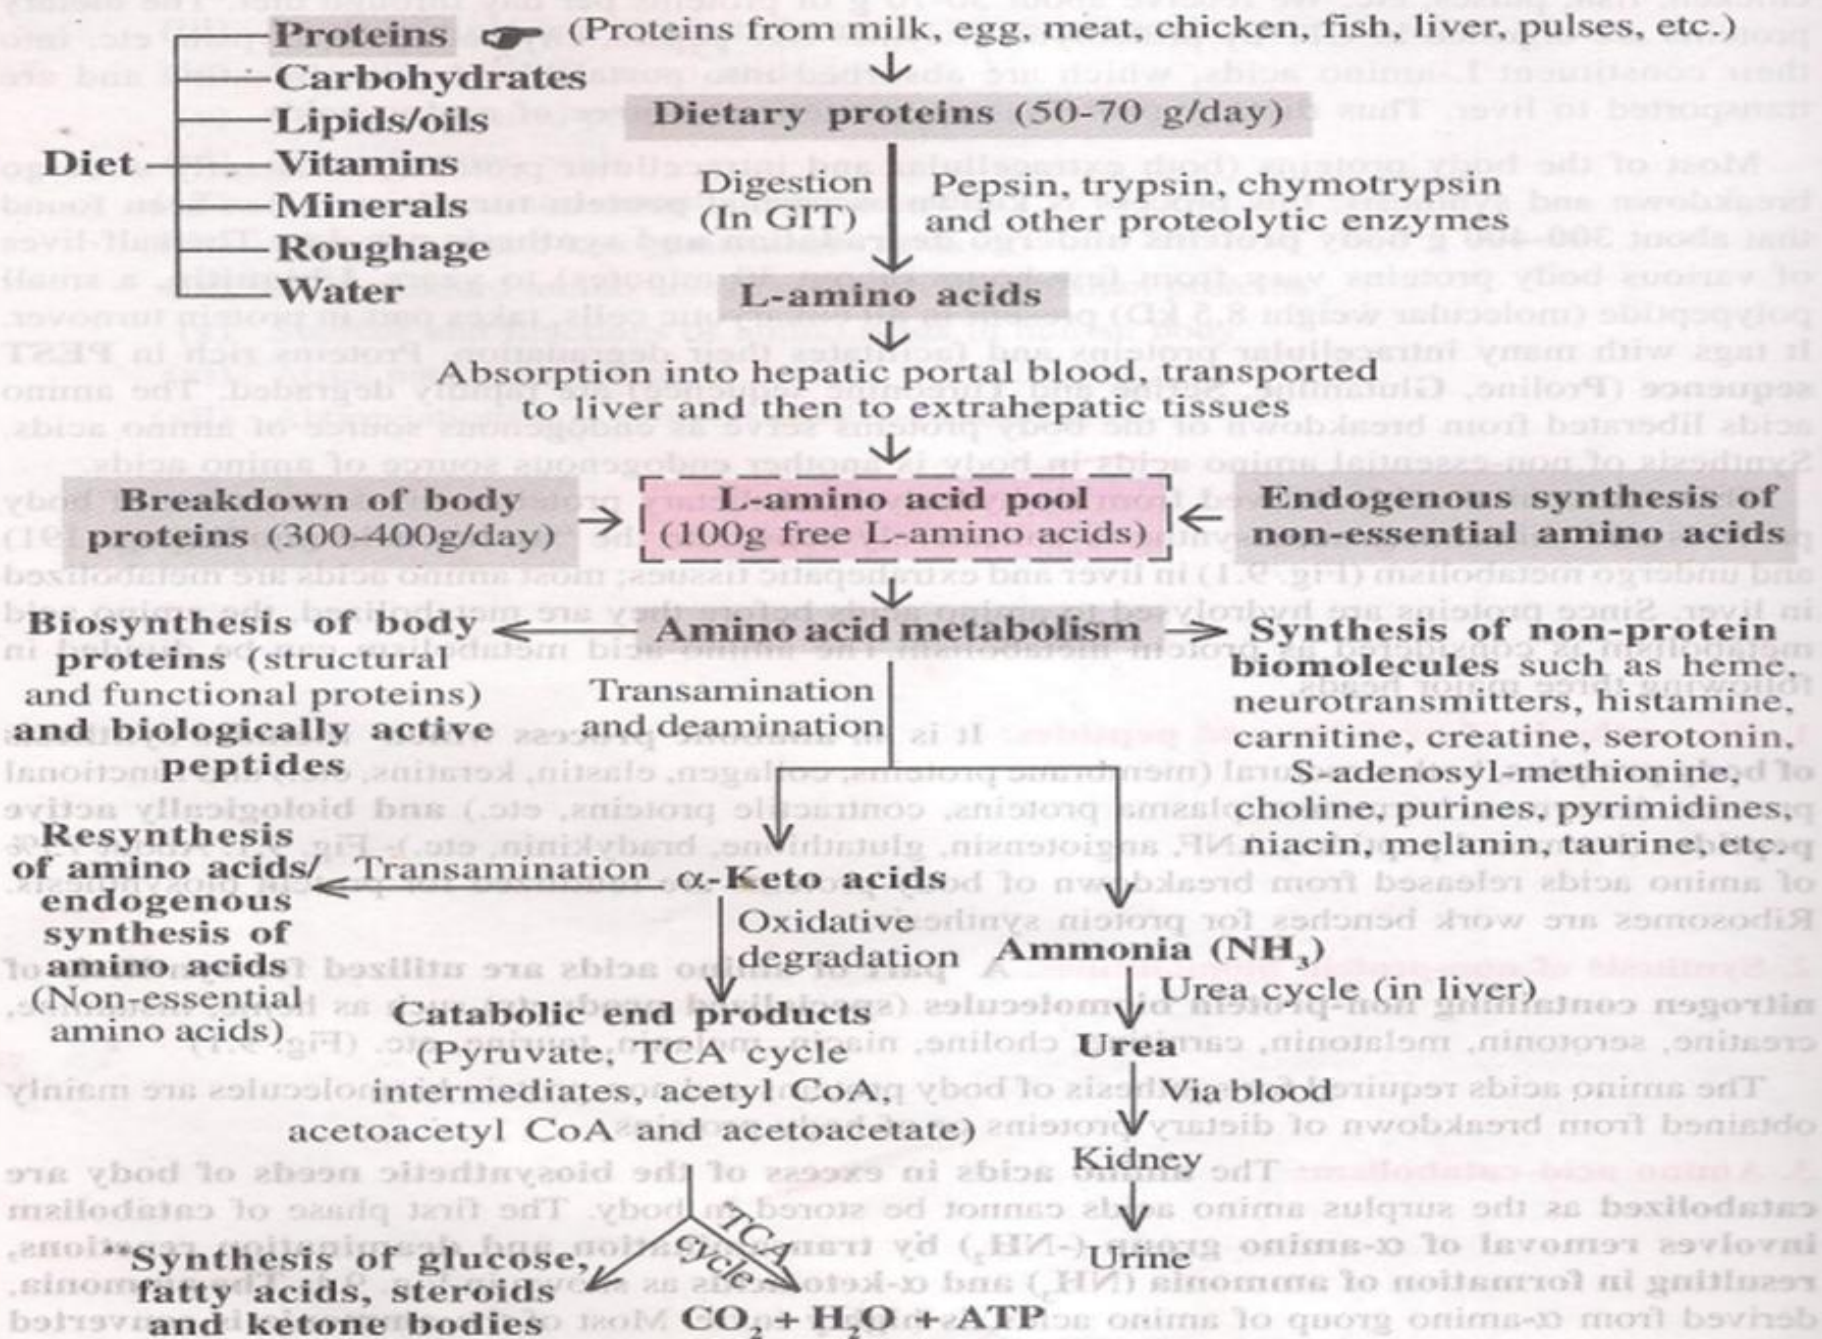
Diet
Proteins
Carbohydrates
Lipids/oils
Vitamins
Minerals
Roughage
Water

(Proteins from milk, egg, meat, chicken, fish, liver, pulses, etc.)

Dietary proteins (50-70 g/day)

Digestion (In GIT)
Pepsin, trypsin, chymotrypsin and other proteolytic enzymes

L-amino acids

Absorption into hepatic portal blood, transported to liver and then to extrahepatic tissues

Breakdown of body proteins (300-400g/day)

L-amino acid pool (100g free L-amino acids)

Endogenous synthesis of non-essential amino acids

Biosynthesis of body proteins (structural and functional proteins) and biologically active peptides

Amino acid metabolism

Synthesis of non-protein biomolecules such as heme, neurotransmitters, histamine, carnitine, creatine, serotonin, S-adenosyl-methionine, choline, purines, pyrimidines, niacin, melanin, taurine, etc.

Transamination and deamination

Resynthesis of amino acids/ endogenous synthesis of amino acids (Non-essential amino acids)

Transamination

α-Keto acids

Oxidative degradation

Ammonia ($NH_3$)

Urea cycle (in liver)

Urea

Via blood

Kidney

Urine

Catabolic end products (Pyruvate, TCA cycle intermediates, acetyl CoA, acetoacetyl CoA and acetoacetate)

TCA cycle

"Synthesis of glucose, fatty acids, steroids and ketone bodies

$CO_2 + H_2O + ATP$